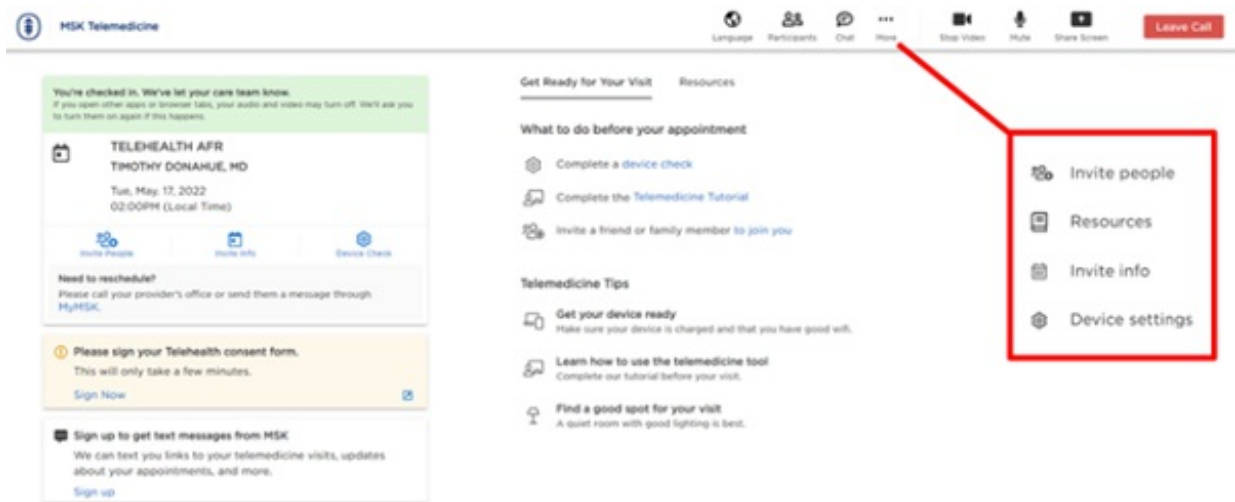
MSK Telemedicine

Language Participants Chat More Stop Video Mute Share Screen Leave Call

You're checked in. We've let your care team know.
If you open other apps or browser tabs, your audio and video may turn off. We'll ask you to turn them on again if this happens.

TELEHEALTH AFR
TIMOTHY DONAHUE, MD
Tue, May. 17, 2022
02:00PM (Local Time)

Invite People Invite Info Device Check

Need to reschedule?
Please call your provider's office or send them a message through MyMSK.

Please sign your Telehealth consent form.
This will only take a few minutes.
Sign Now

Sign up to get text messages from MSK
We can text you links to your telemedicine visits, updates about your appointments, and more.
Sign up

Get Ready for Your Visit Resources

What to do before your appointment
Complete a device check
Complete the Telemedicine Tutorial
Invite a friend or family member to join you

Telemedicine Tips
Get your device ready
Make sure your device is charged and that you have good wifi.
Learn how to use the telemedicine tool
Complete our tutorial before your visit.
Find a good spot for your visit
A quiet room with good lighting is best.

Invite people
Resources
Invite info
Device settings